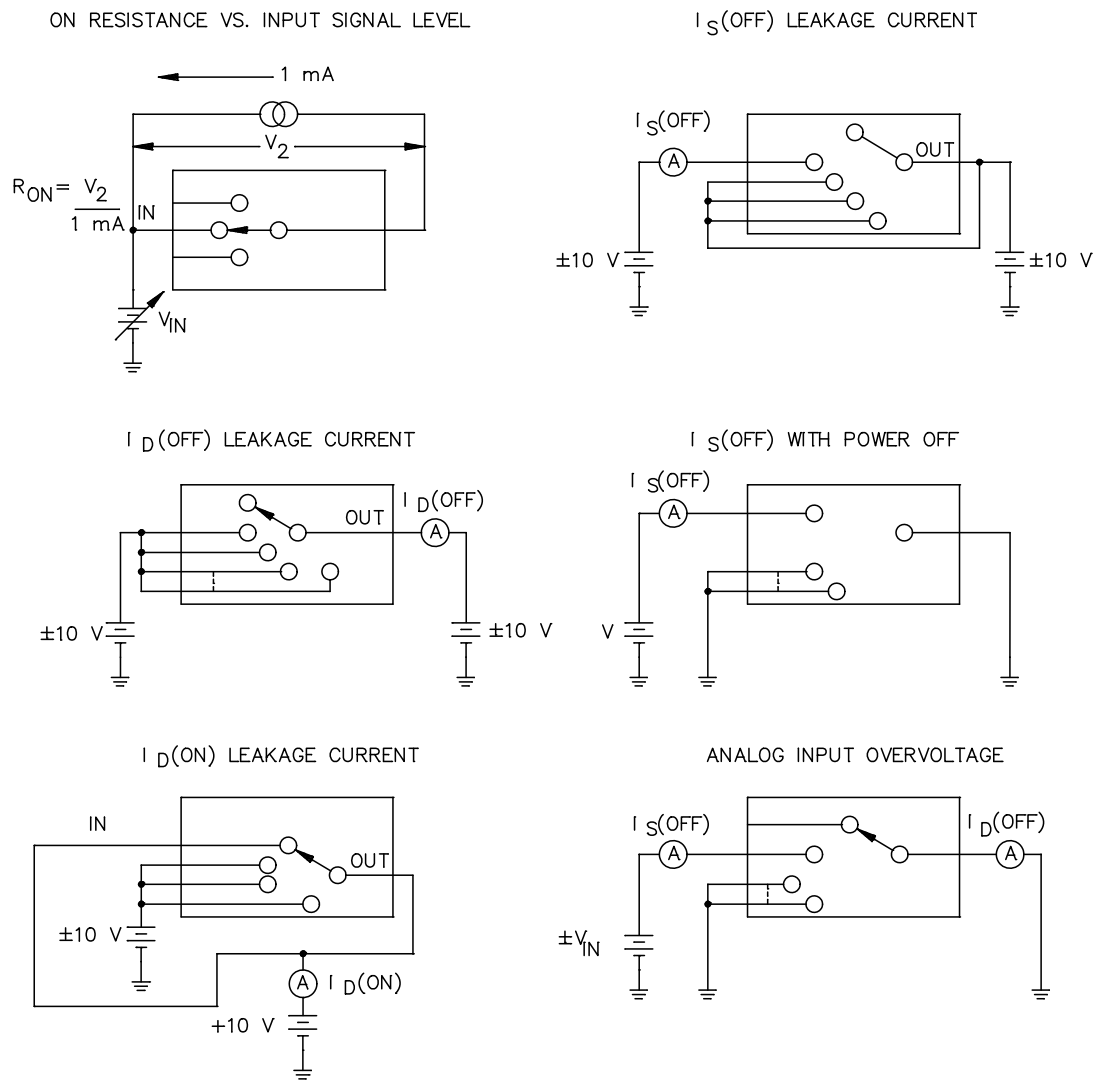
ON RESISTANCE VS. INPUT SIGNAL LEVEL

1 mA

$V_2$

$R_{ON} = \frac{V_2}{1 \text{ mA}}$

IN

$V_{IN}$

$I_S$(OFF) LEAKAGE CURRENT

$I_S$(OFF)

A

OUT

±10 V

±10 V

$I_D$(OFF) LEAKAGE CURRENT

OUT

$I_D$(OFF)

A

±10 V

±10 V

$I_S$(OFF) WITH POWER OFF

$I_S$(OFF)

A

V

$I_D$(ON) LEAKAGE CURRENT

IN

OUT

±10 V

A

$I_D$(ON)

+10 V

ANALOG INPUT OVERVOLTAGE

$I_S$(OFF)

A

$I_D$(OFF)

A

$\pm V_{IN}$